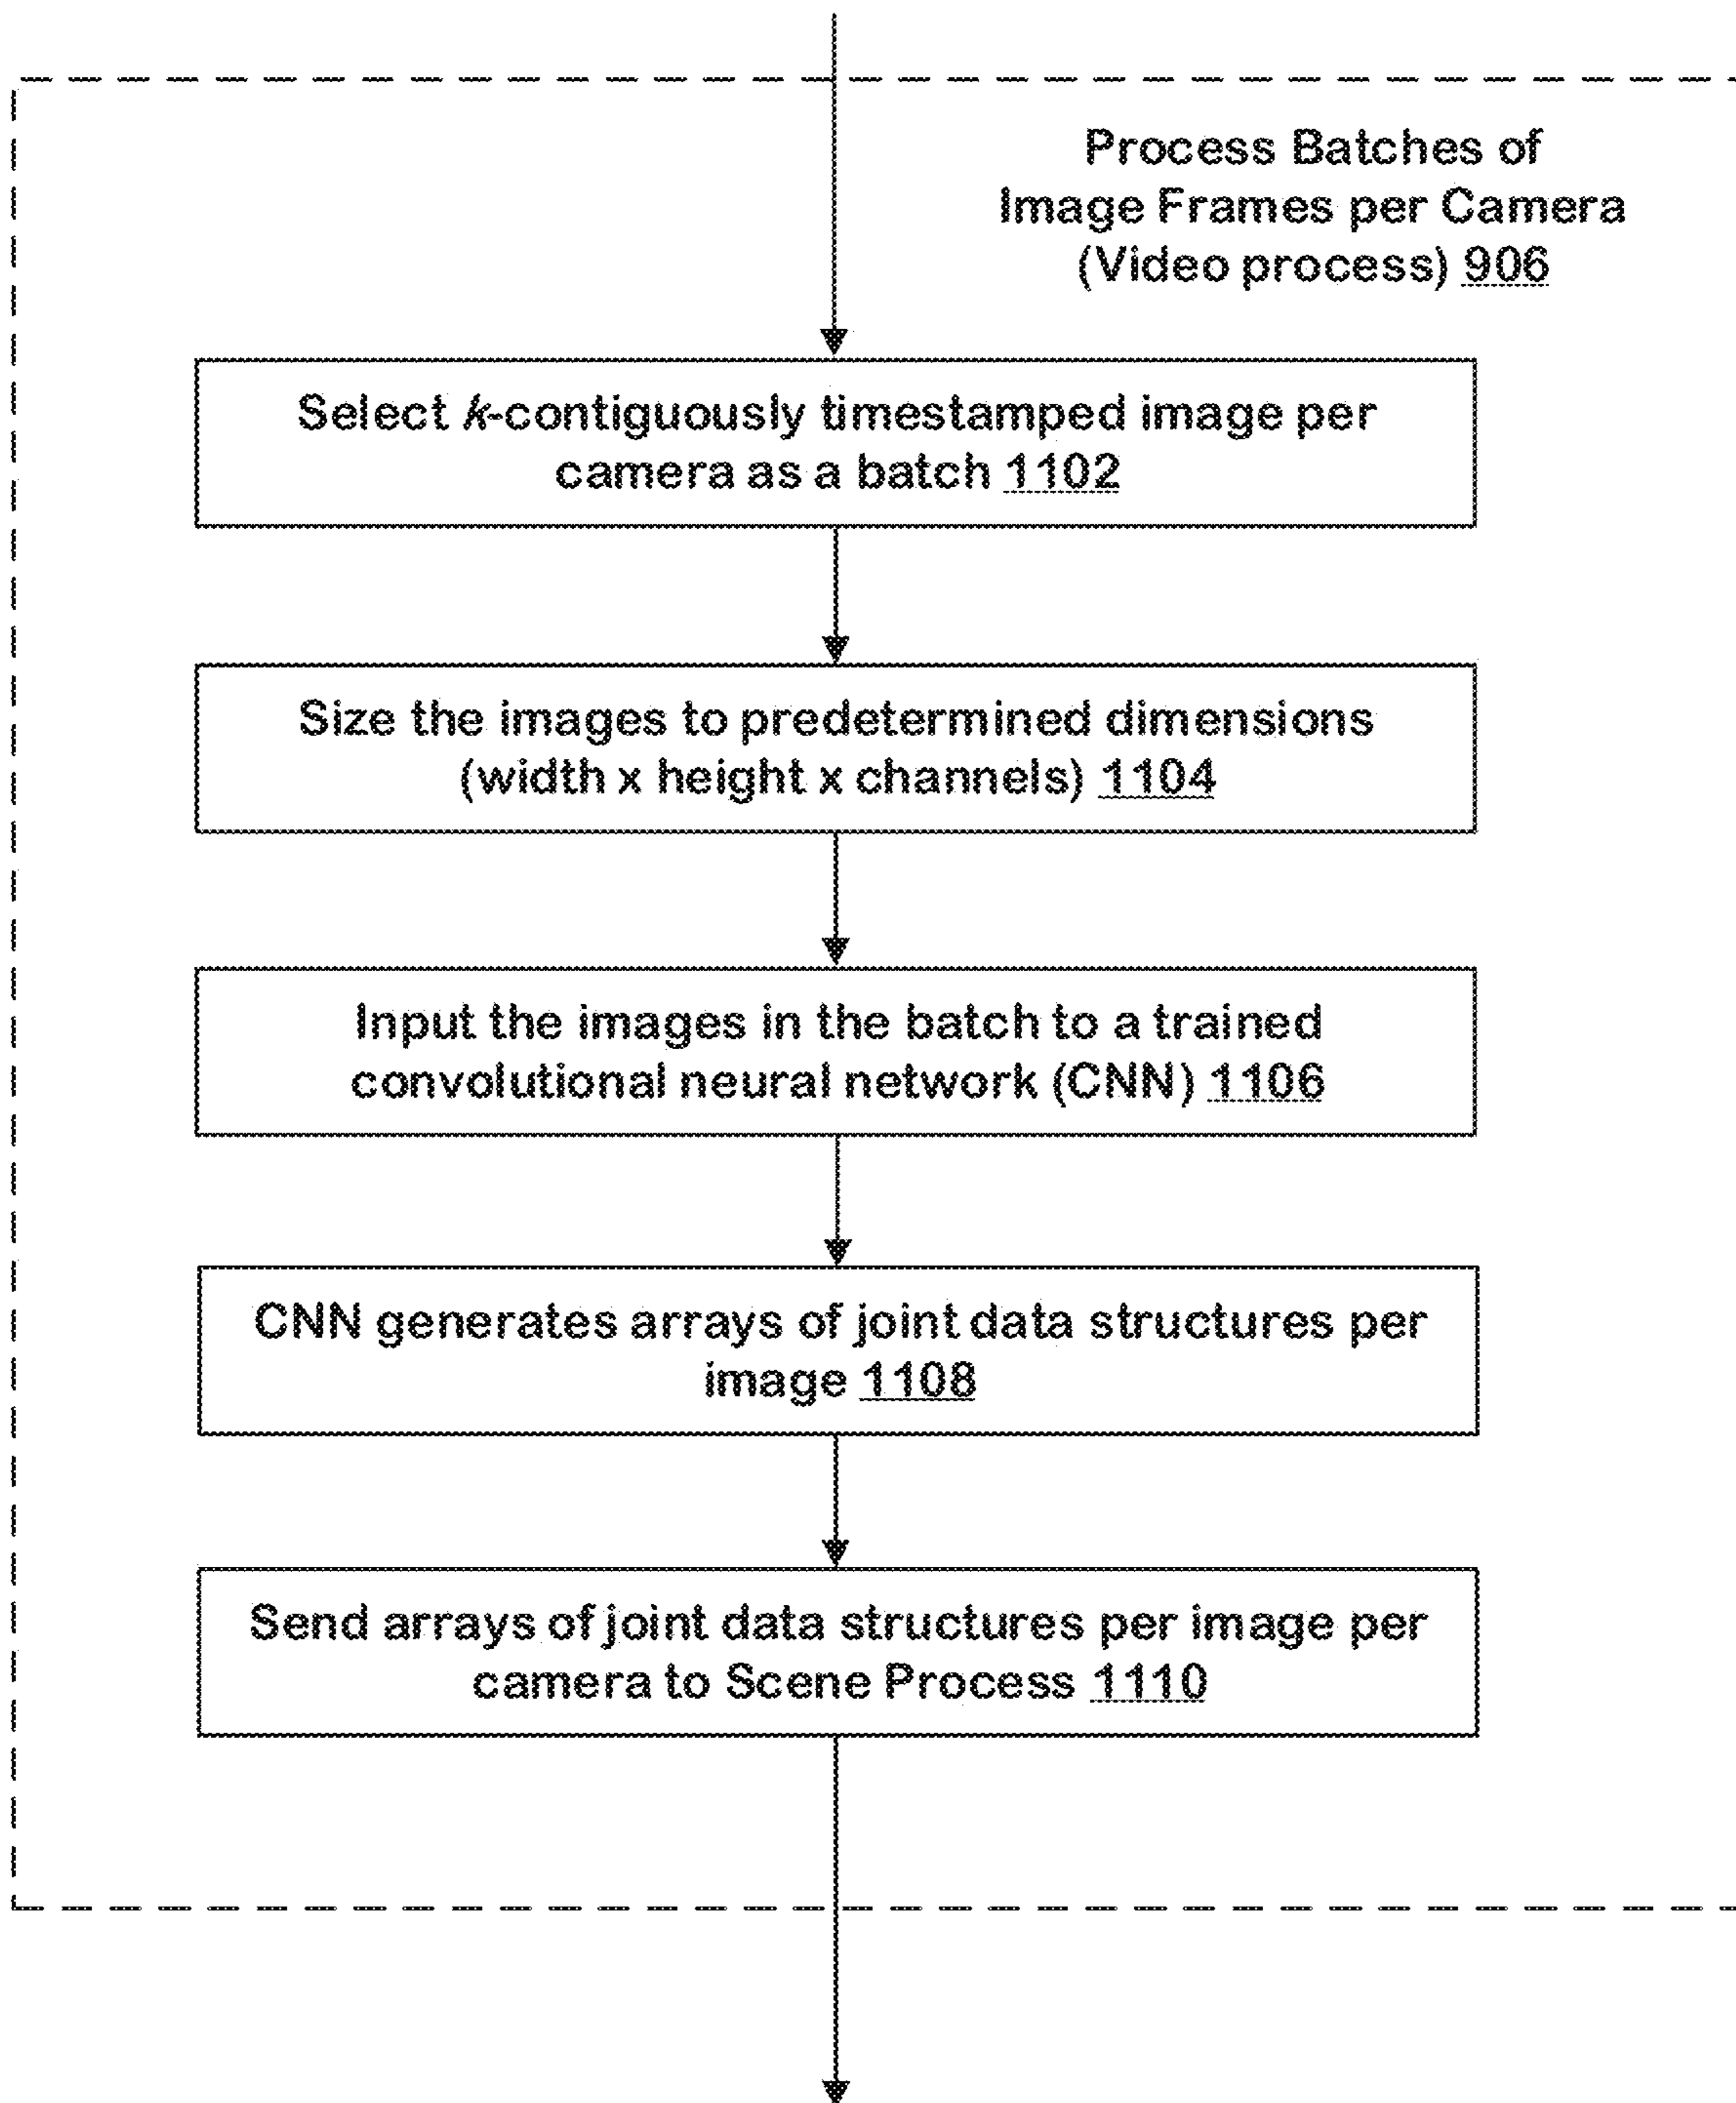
Process Batches of Image Frames per Camera (Video process) 906

Select k-contiguously timestamped image per camera as a batch 1102

Size the images to predetermined dimensions (width x height x channels) 1104

Input the images in the batch to a trained convolutional neural network (CNN) 1106

CNN generates arrays of joint data structures per image 1108

Send arrays of joint data structures per image per camera to Scene Process 1110